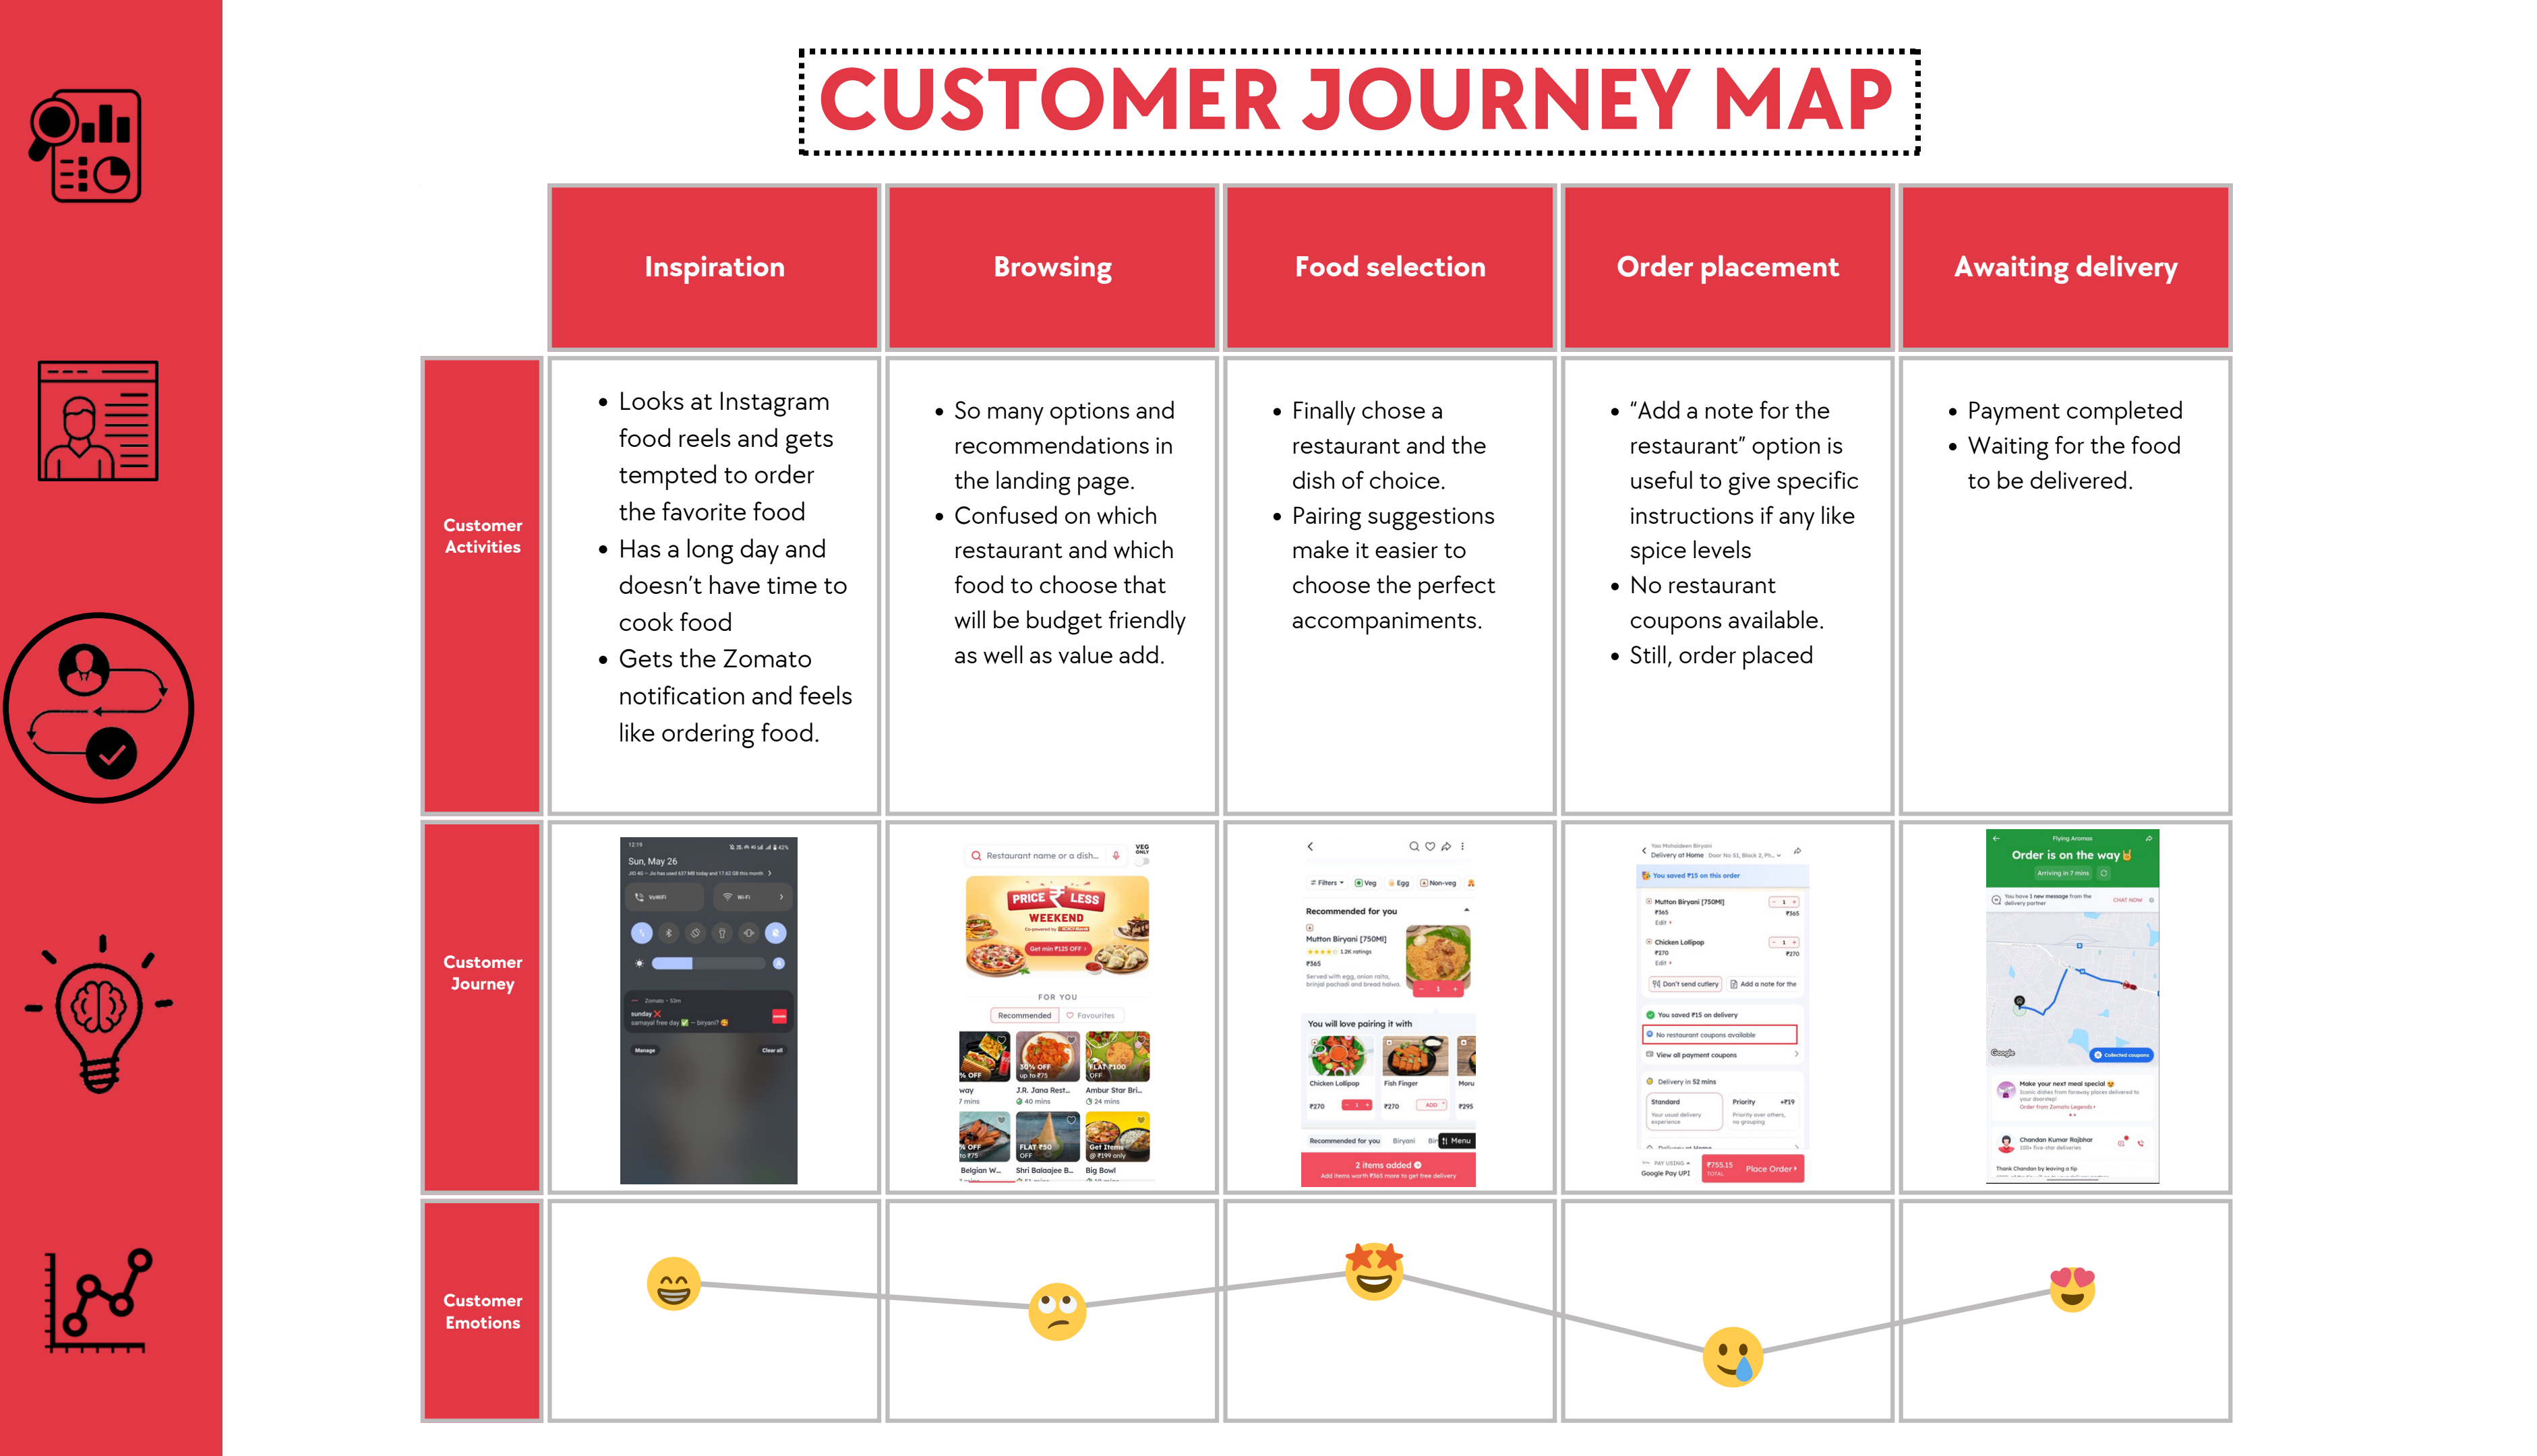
CUSTOMER JOURNEY MAP

| | Inspiration | Browsing | Food selection | Order placement | Awaiting delivery |
|---|---|---|---|---|---|
| Customer Activities | • Looks at Instagram food reels and gets tempted to order the favorite food • Has a long day and doesn't have time to cook food • Gets the Zomato notification and feels like ordering food. | • So many options and recommendations in the landing page. • Confused on which restaurant and which food to choose that will be budget friendly as well as value add. | • Finally chose a restaurant and the dish of choice. • Pairing suggestions make it easier to choose the perfect accompaniments. | • "Add a note for the restaurant" option is useful to give specific instructions if any like spice levels • No restaurant coupons available. • Still, order placed | • Payment completed • Waiting for the food to be delivered. |
| Customer Journey | Sun, May 26 | Restaurant name or a dish... PRICE LESS WEEKEND Get min ₹125 OFF FOR YOU Recommended Favourites | Recommended for you Mutton Biryani [750Ml] ₹365 You will love pairing it with Chicken Lollipop Fish Finger 2 items added | You saved ₹15 on this order Mutton Biryani [750Ml] Chicken Lollipop No restaurant coupons available Place Order | Order is on the way Arriving in 7 mins |
| Customer Emotions | | | | | |